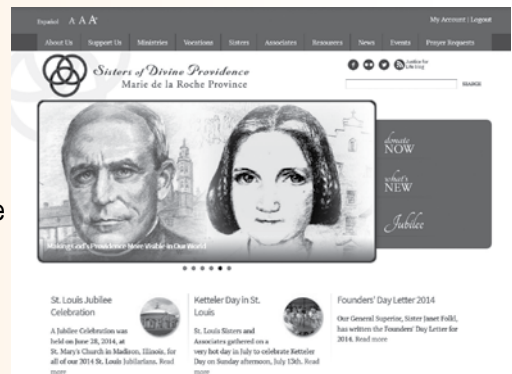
Español A A A

My Account | Logout

About Us | Support Us | Ministries | Vocations | Sisters | Associates | Resources | News | Events | Prayer Requests

Sisters of Divine Providence
Marie de la Roche Province

Justice for Life Blog

SEARCH

Making God's Providence More Visible in Our World

donate NOW

what's NEW

Jubilee

St. Louis Jubilee Celebration

A Jubilee Celebration was held on June 28, 2014, at St. Mary's Church in Madison, Illinois, for all of our 2014 St. Louis Jubilarians. Read more

Ketteler Day in St. Louis

St. Louis Sisters and Associates gathered on a very hot day in July to celebrate Ketteler Day on Sunday afternoon, July 13th. Read more

Founders' Day Letter 2014

Our General Superior, Sister Janet Folkl, has written the Founders' Day Letter for 2014. Read more